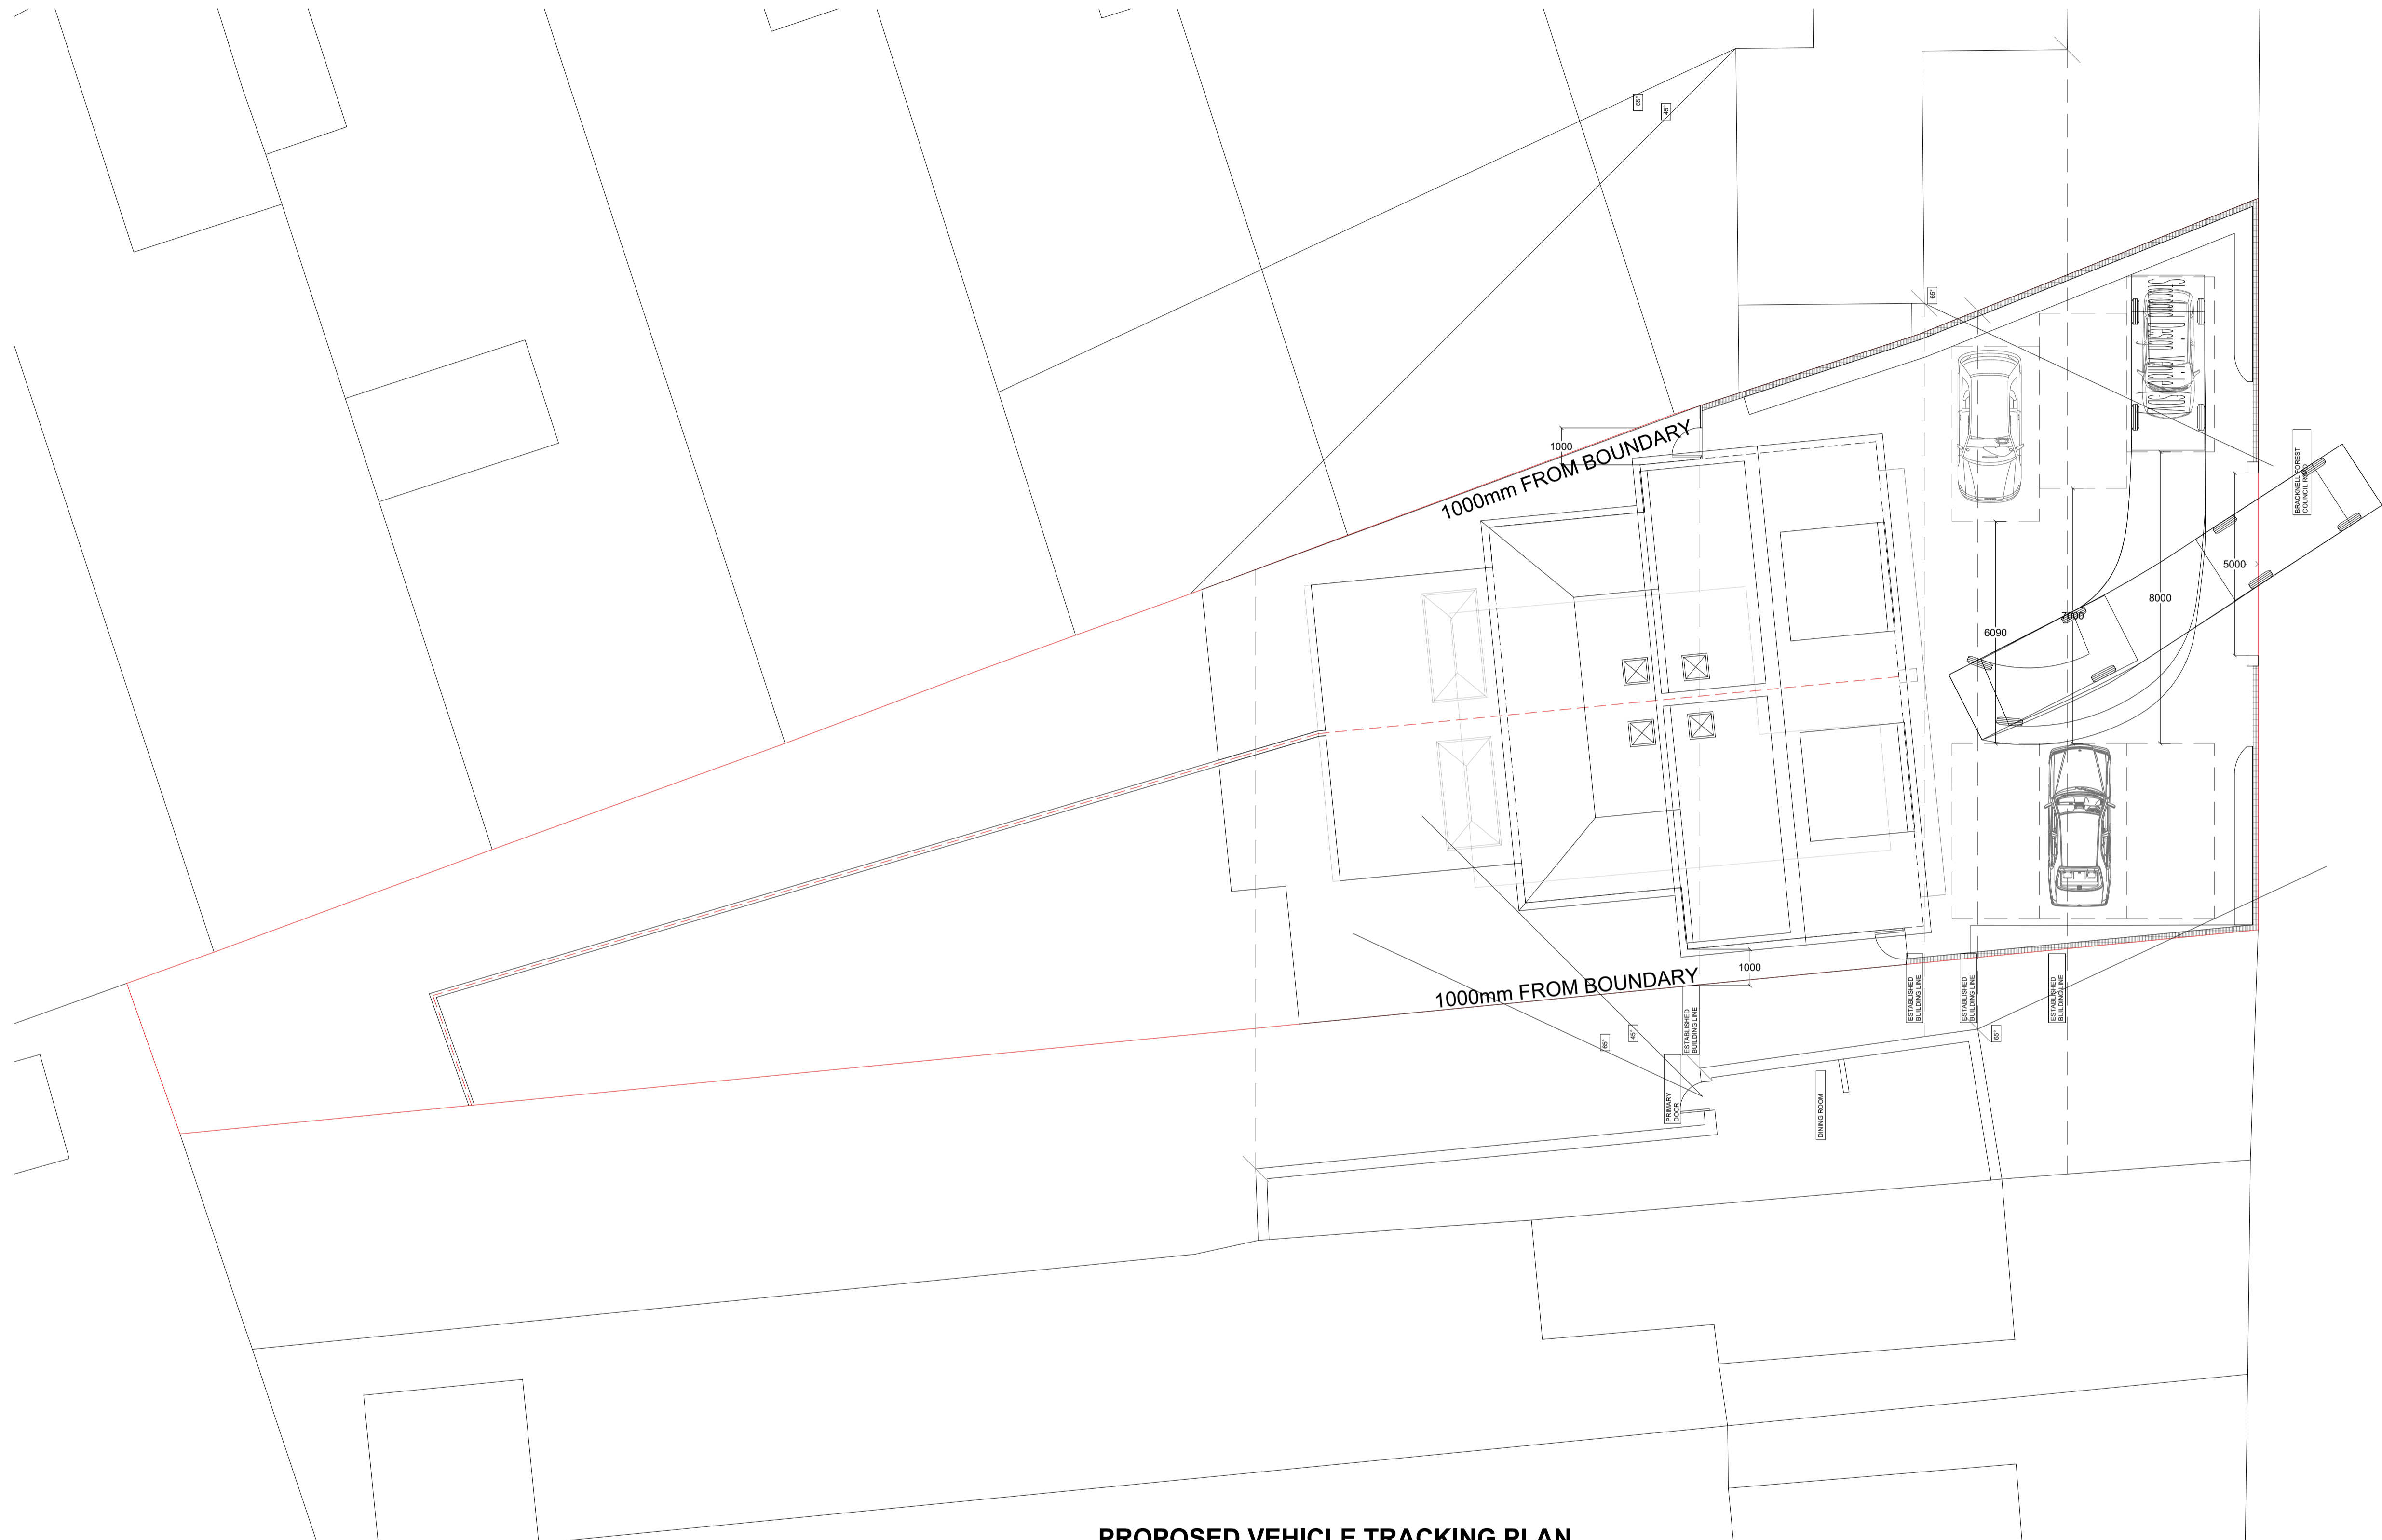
65°
45°
1000
1000mm FROM BOUNDARY
65°
BRACKNELL FOREST COUNCIL ROAD
5000
8000
7000
6090
1000
1000mm FROM BOUNDARY
ESTABLISHED BUILDING LINE
ESTABLISHED BUILDING LINE
ESTABLISHED BUILDING LINE
ESTABLISHED BUILDING LINE
45°
65°
65°
PRIMARY DOOR
DINING ROOM
PROPOSED VEHICLE TRACKING PLAN